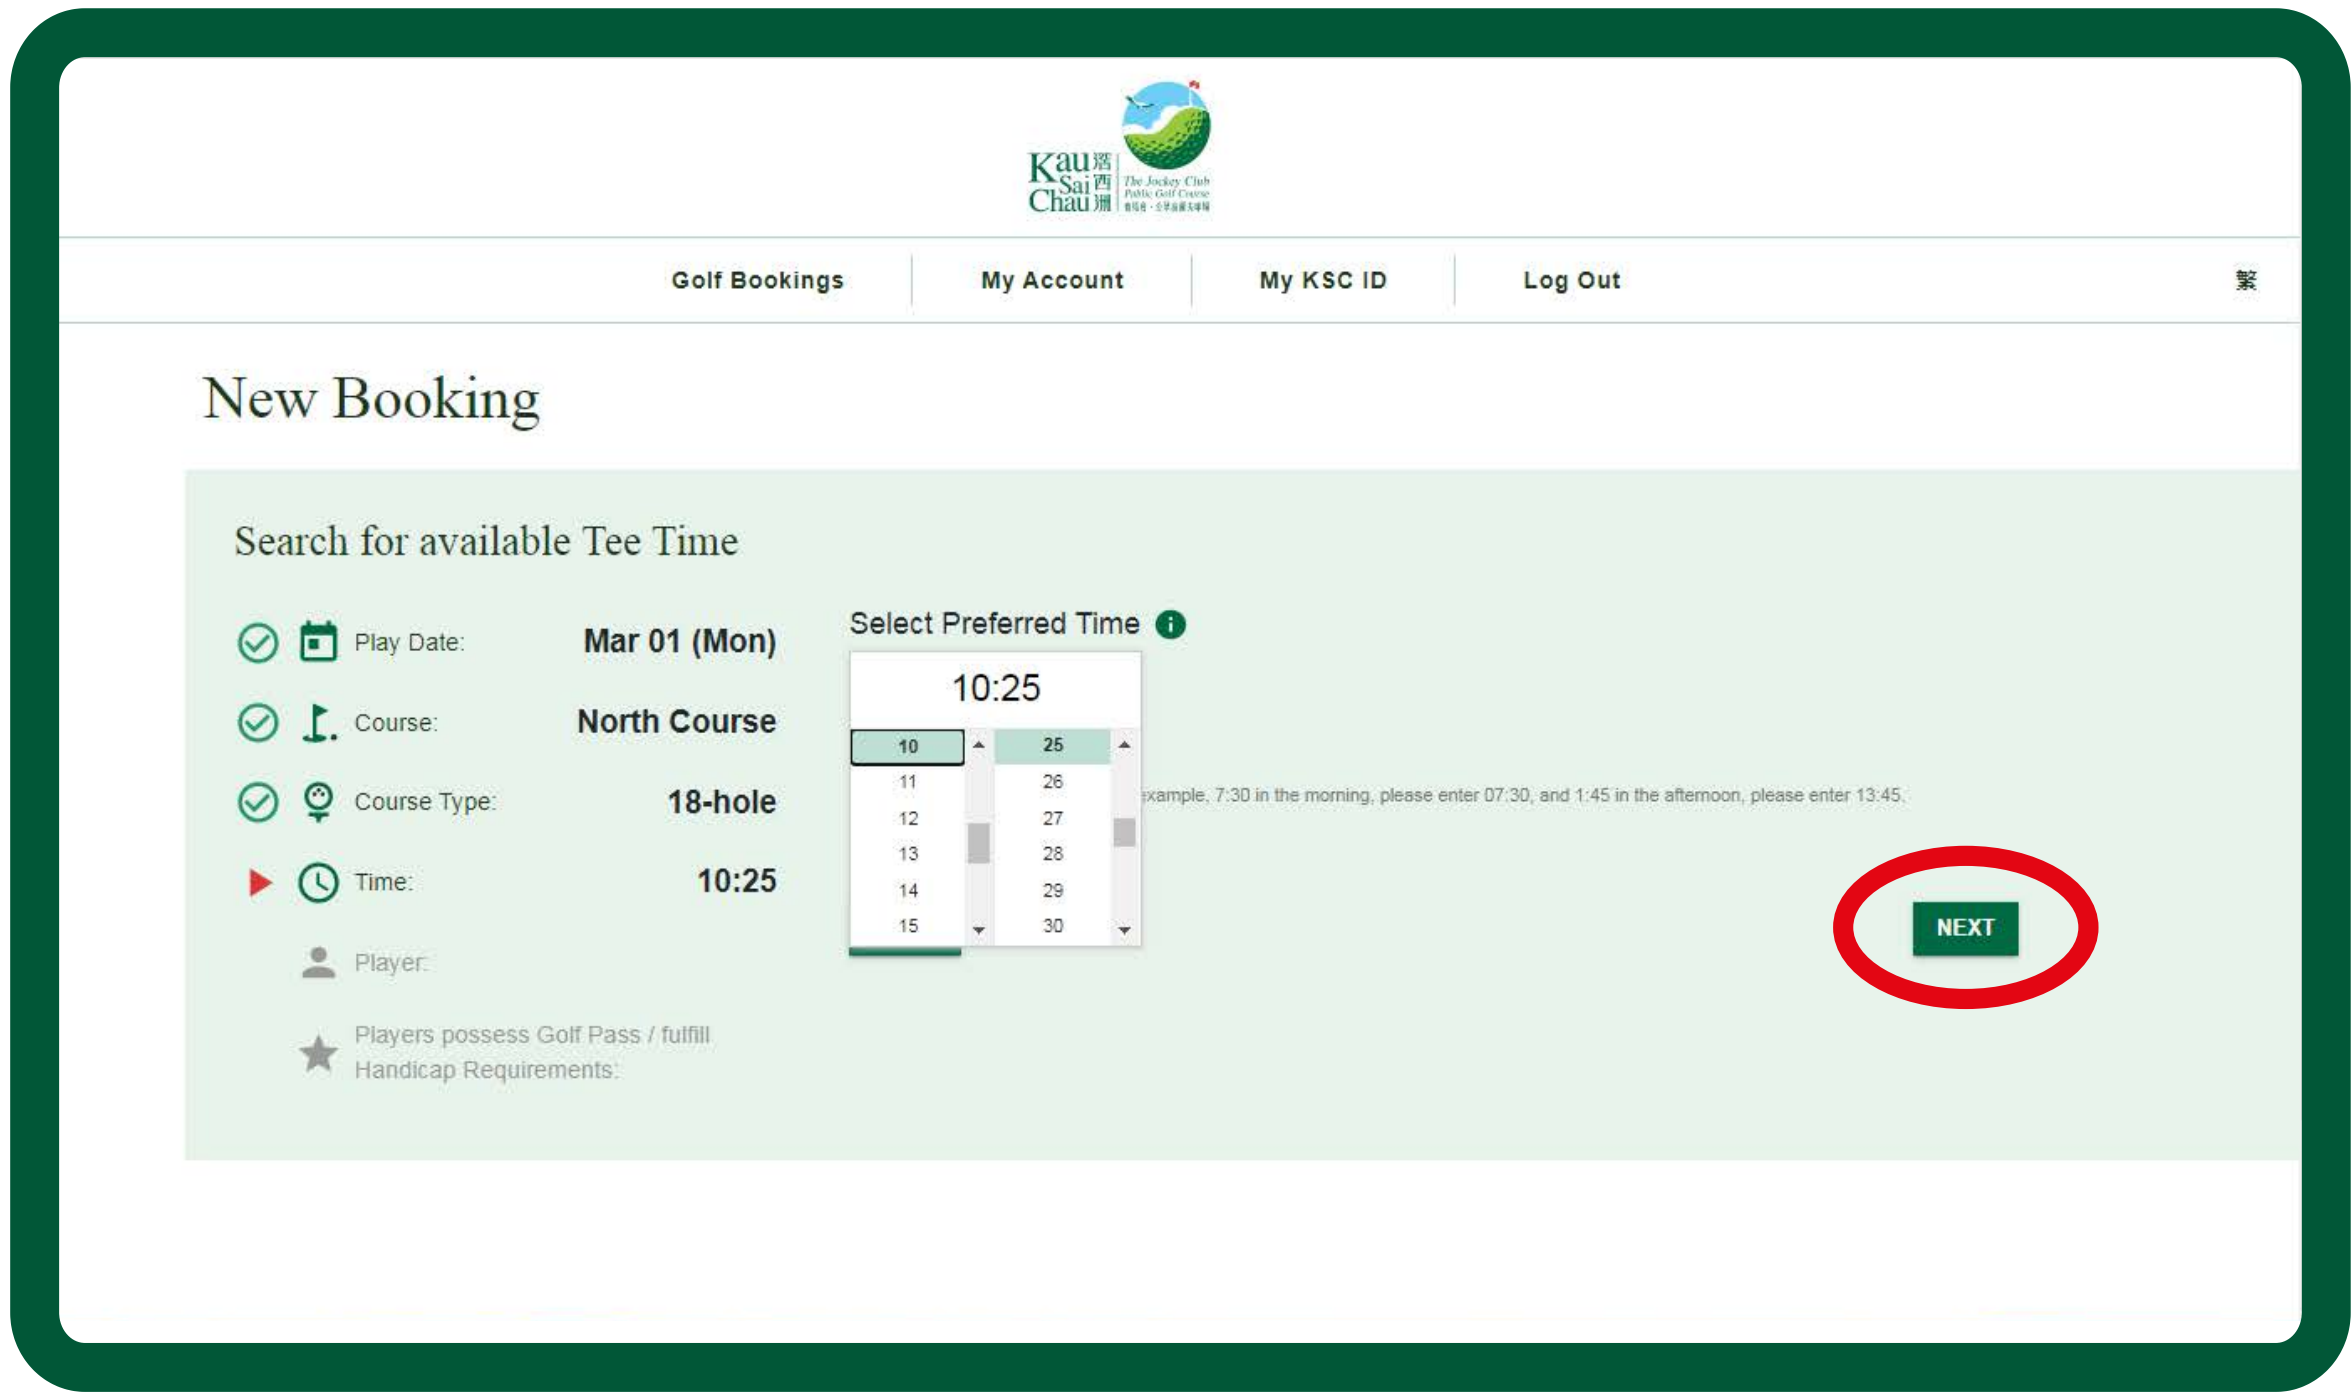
Kau Sai Chau 滘西洲 The Jockey Club Public Golf Course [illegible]

Golf Bookings | My Account | My KSC ID | Log Out

繁

New Booking

Search for available Tee Time

Play Date: Mar 01 (Mon)

Course: North Course

Course Type: 18-hole

Time: 10:25

Player:

Players possess Golf Pass / fulfill Handicap Requirements:

Select Preferred Time

10:25

| 10 | 25 |
|---|---|
| 11 | 26 |
| 12 | 27 |
| 13 | 28 |
| 14 | 29 |
| 15 | 30 |

xample, 7:30 in the morning, please enter 07:30, and 1:45 in the afternoon, please enter 13:45.

NEXT